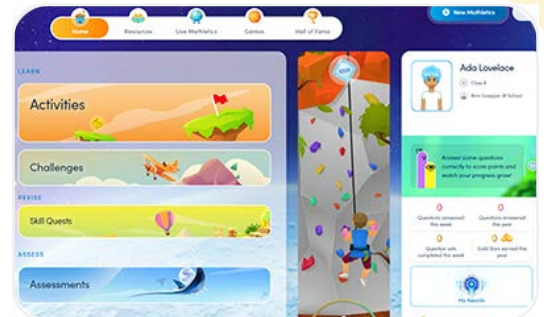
Home
Resources
Live Mathletics
Games
Hall of Fame
New Mathletics
LEARN
Activities
Challenges
REVISE
Skill Quests
ASSESS
Assessments
Ada Lovelace
Class 6
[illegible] School
Answer some questions correctly to score points and watch your progress grow!
0
Questions answered this week
0
Questions answered this year
0
Question sets completed this week
0
Gold Stars earned this year
My Awards